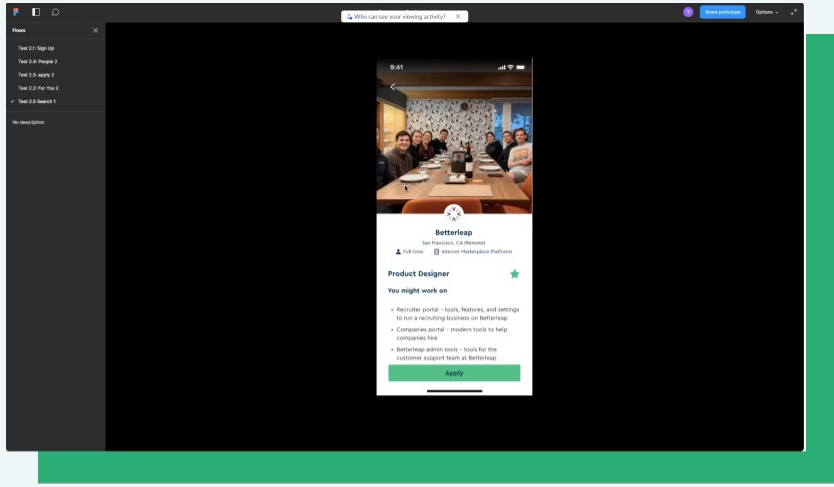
Who can see your viewing activity?

Share prototype

Options

Flows

Test 2.1: Sign Up

Test 2.4: People 2

Test 2.3: apply 2

Test 2.2: For You 2

Test 2.5 Search 1

No description

9:41

Betterleap

San Francisco, CA (Remote)

Full time

Internet Marketplace Platforms

Product Designer

You might work on

• Recruiter portal – tools, features, and settings to run a recruiting business on Betterleap

• Companies portal – modern tools to help companies hire

• Betterleap admin tools – tools for the customer support team at Betterleap

Apply